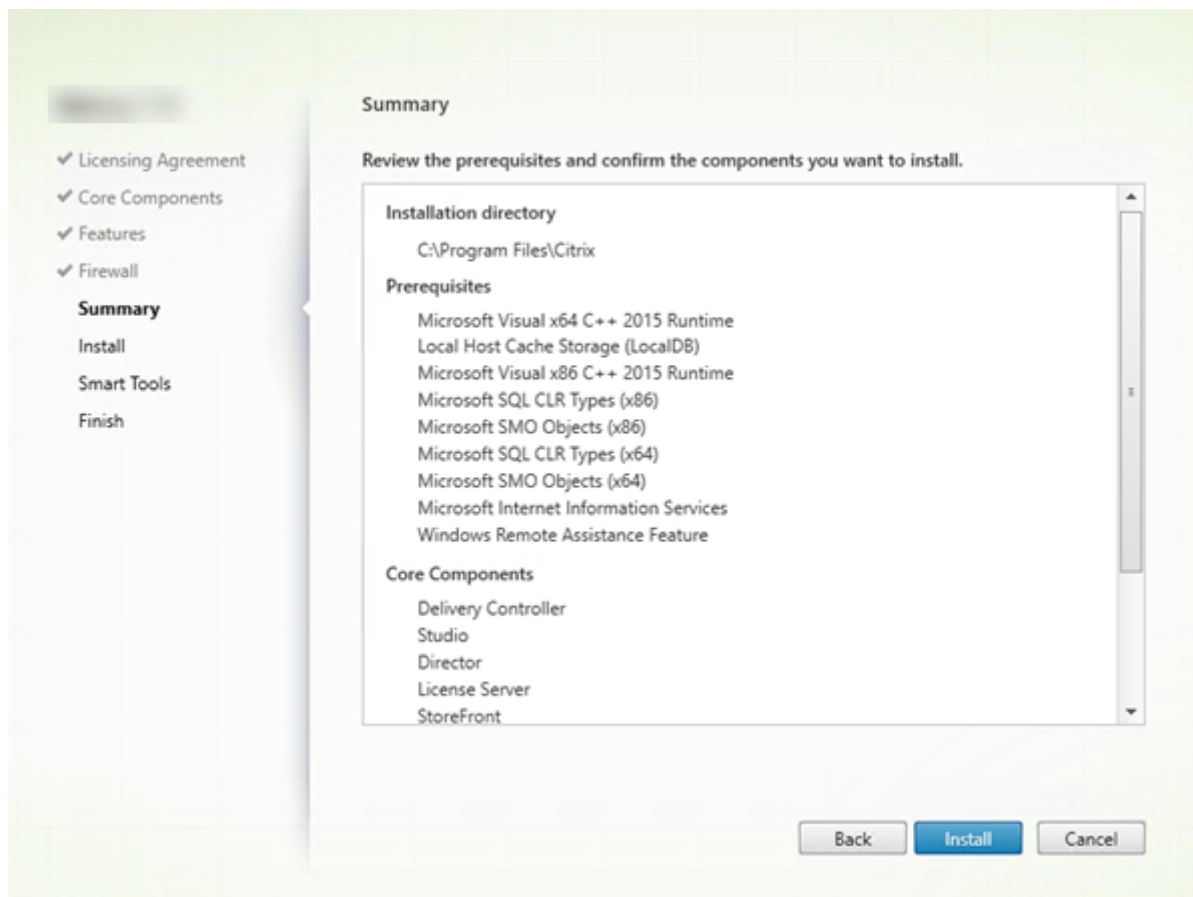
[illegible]

✔ Licensing Agreement
✔ Core Components
✔ Features
✔ Firewall
Summary
Install
Smart Tools
Finish

Summary

Review the prerequisites and confirm the components you want to install.

Installation directory

C:\Program Files\Citrix

Prerequisites

Microsoft Visual x64 C++ 2015 Runtime
Local Host Cache Storage (LocalDB)
Microsoft Visual x86 C++ 2015 Runtime
Microsoft SQL CLR Types (x86)
Microsoft SMO Objects (x86)
Microsoft SQL CLR Types (x64)
Microsoft SMO Objects (x64)
Microsoft Internet Information Services
Windows Remote Assistance Feature

Core Components

Delivery Controller
Studio
Director
License Server
StoreFront

Back
Install
Cancel